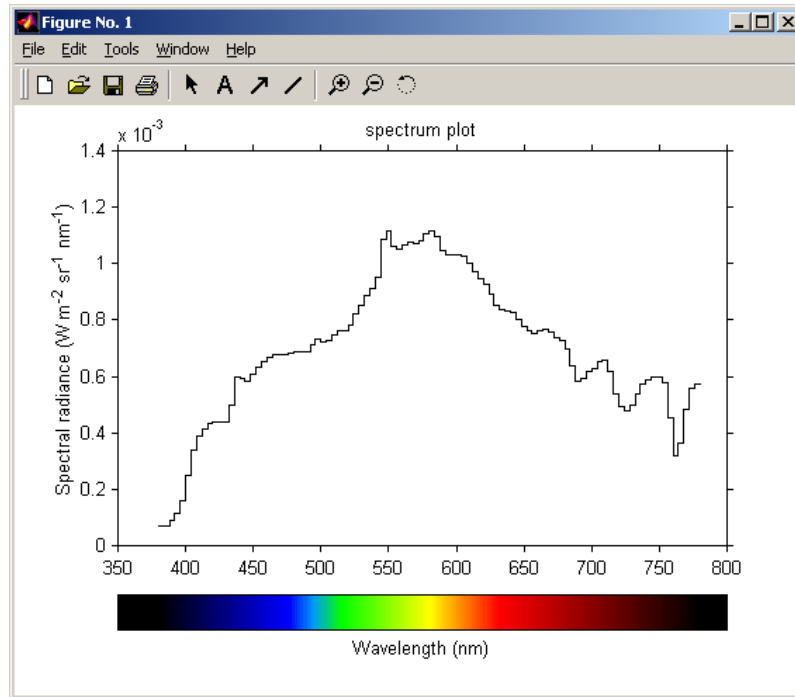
Figure No. 1

File Edit Tools Window Help

spectrum plot

$x\ 10^{-3}$

1.4
1.2
1
0.8
0.6
0.4
0.2
0

Spectral radiance (W m$^{-2}$ sr$^{-1}$ nm$^{-1}$)

350 400 450 500 550 600 650 700 750 800

Wavelength (nm)